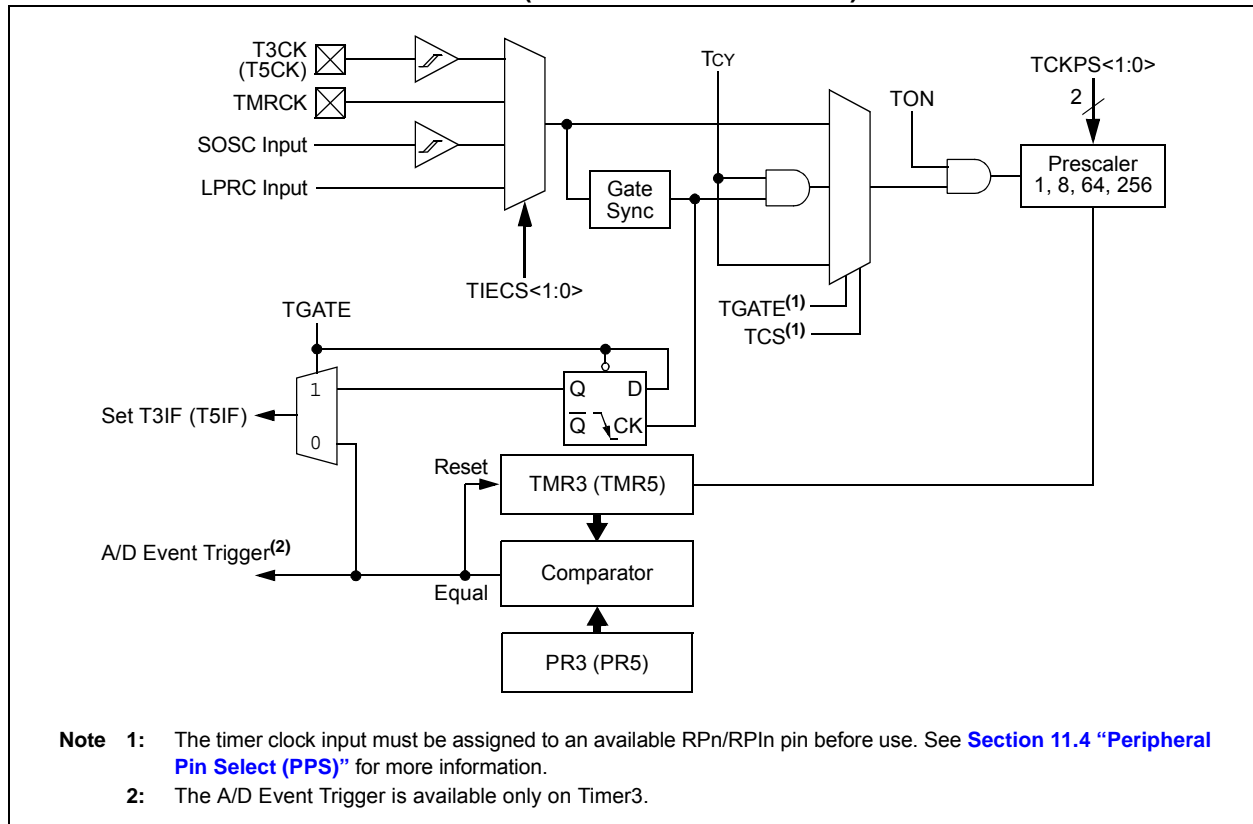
T3CK (T5CK)

TMRCK

SOSC Input

LPRC Input

TIECS<1:0>

Gate Sync

TCY

TON

TCKPS<1:0>

2

Prescaler 1, 8, 64, 256

TGATE$^{(1)}$

TCS$^{(1)}$

TGATE

1

0

Set T3IF (T5IF)

Q D

$\overline{Q}$ CK

Reset

TMR3 (TMR5)

A/D Event Trigger$^{(2)}$

Comparator

Equal

PR3 (PR5)

**Note 1:** The timer clock input must be assigned to an available RPn/RPIn pin before use. See **Section 11.4 "Peripheral Pin Select (PPS)"** for more information.

**2:** The A/D Event Trigger is available only on Timer3.